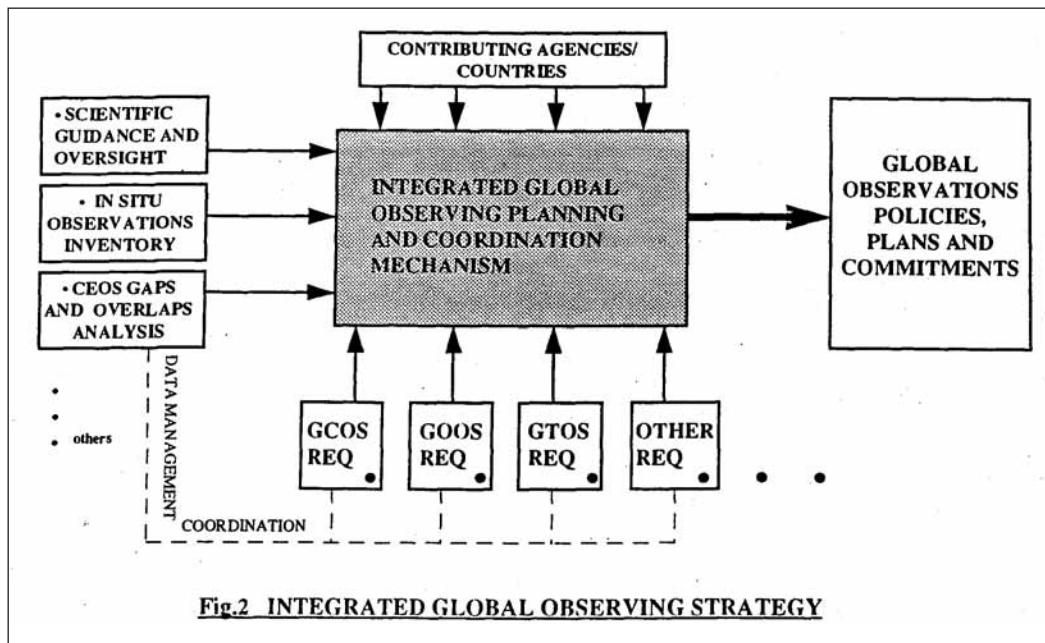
CONTRIBUTING AGENCIES/ COUNTRIES

• SCIENTIFIC GUIDANCE AND OVERSIGHT

• IN SITU OBSERVATIONS INVENTORY

• CEOS GAPS AND OVERLAPS ANALYSIS

•
•
• others

INTEGRATED GLOBAL OBSERVING PLANNING AND COORDINATION MECHANISM

GLOBAL OBSERVATIONS POLICIES, PLANS AND COMMITMENTS

DATA MANAGEMENT

GCOS REQ

GOOS REQ

GTOS REQ

OTHER REQ

COORDINATION

Fig.2 INTEGRATED GLOBAL OBSERVING STRATEGY